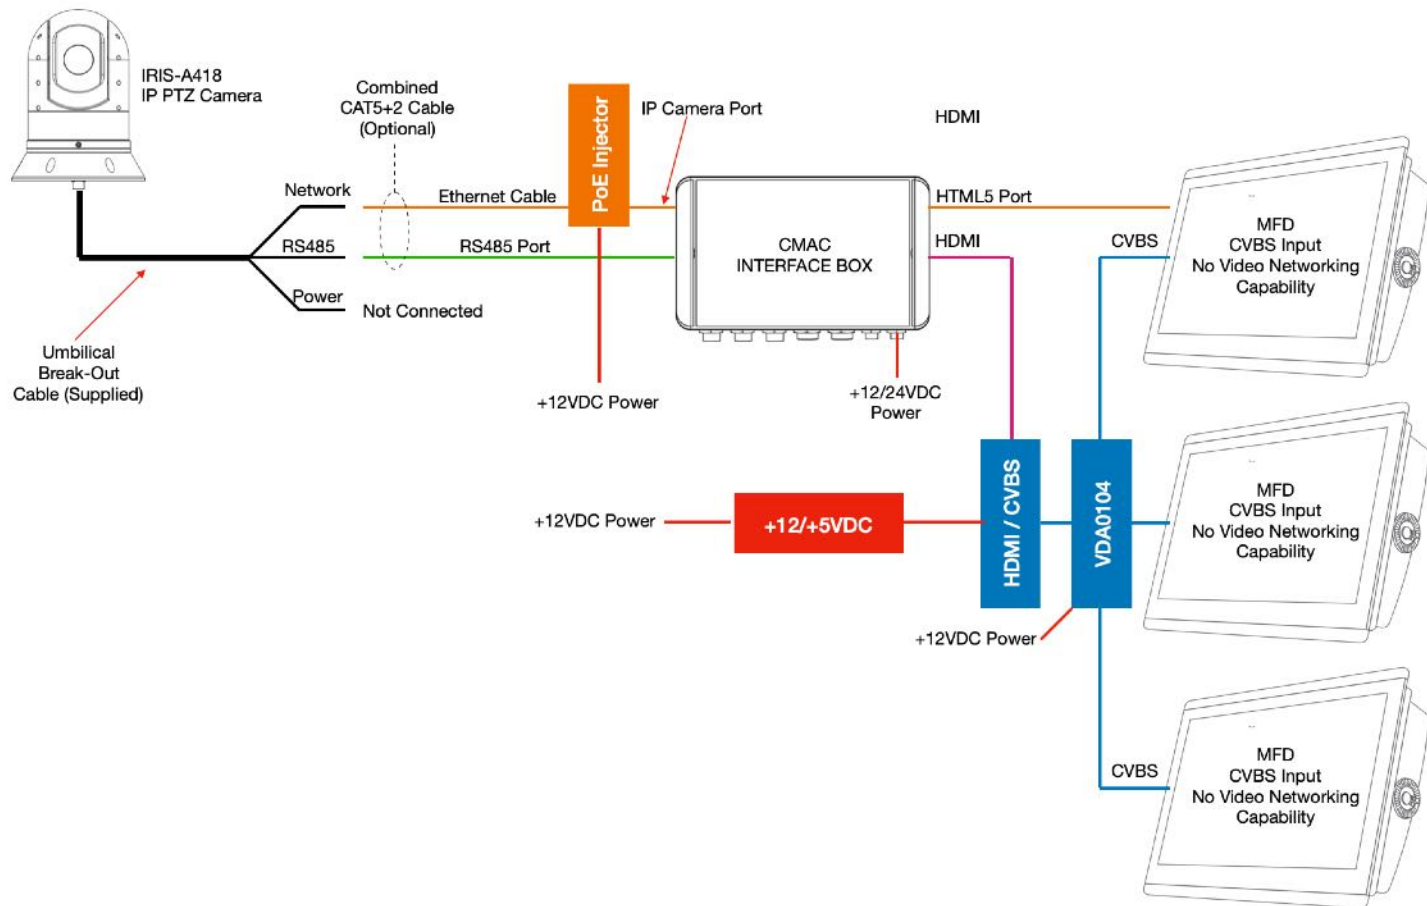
IRIS-A418
IP PTZ Camera

Combined
CAT5+2 Cable
(Optional)

PoE Injector

IP Camera Port

HDMI

Network

Ethernet Cable

HTML5 Port

RS485

RS485 Port

CMAC
INTERFACE BOX

HDMI

CVBS

MFD
CVBS Input
No Video Networking
Capability

Power

Not Connected

Umbilical
Break-Out
Cable (Supplied)

+12VDC Power

+12/24VDC
Power

+12VDC Power

+12/+5VDC

HDMI / CVBS

VDA0104

MFD
CVBS Input
No Video Networking
Capability

+12VDC Power

CVBS

MFD
CVBS Input
No Video Networking
Capability